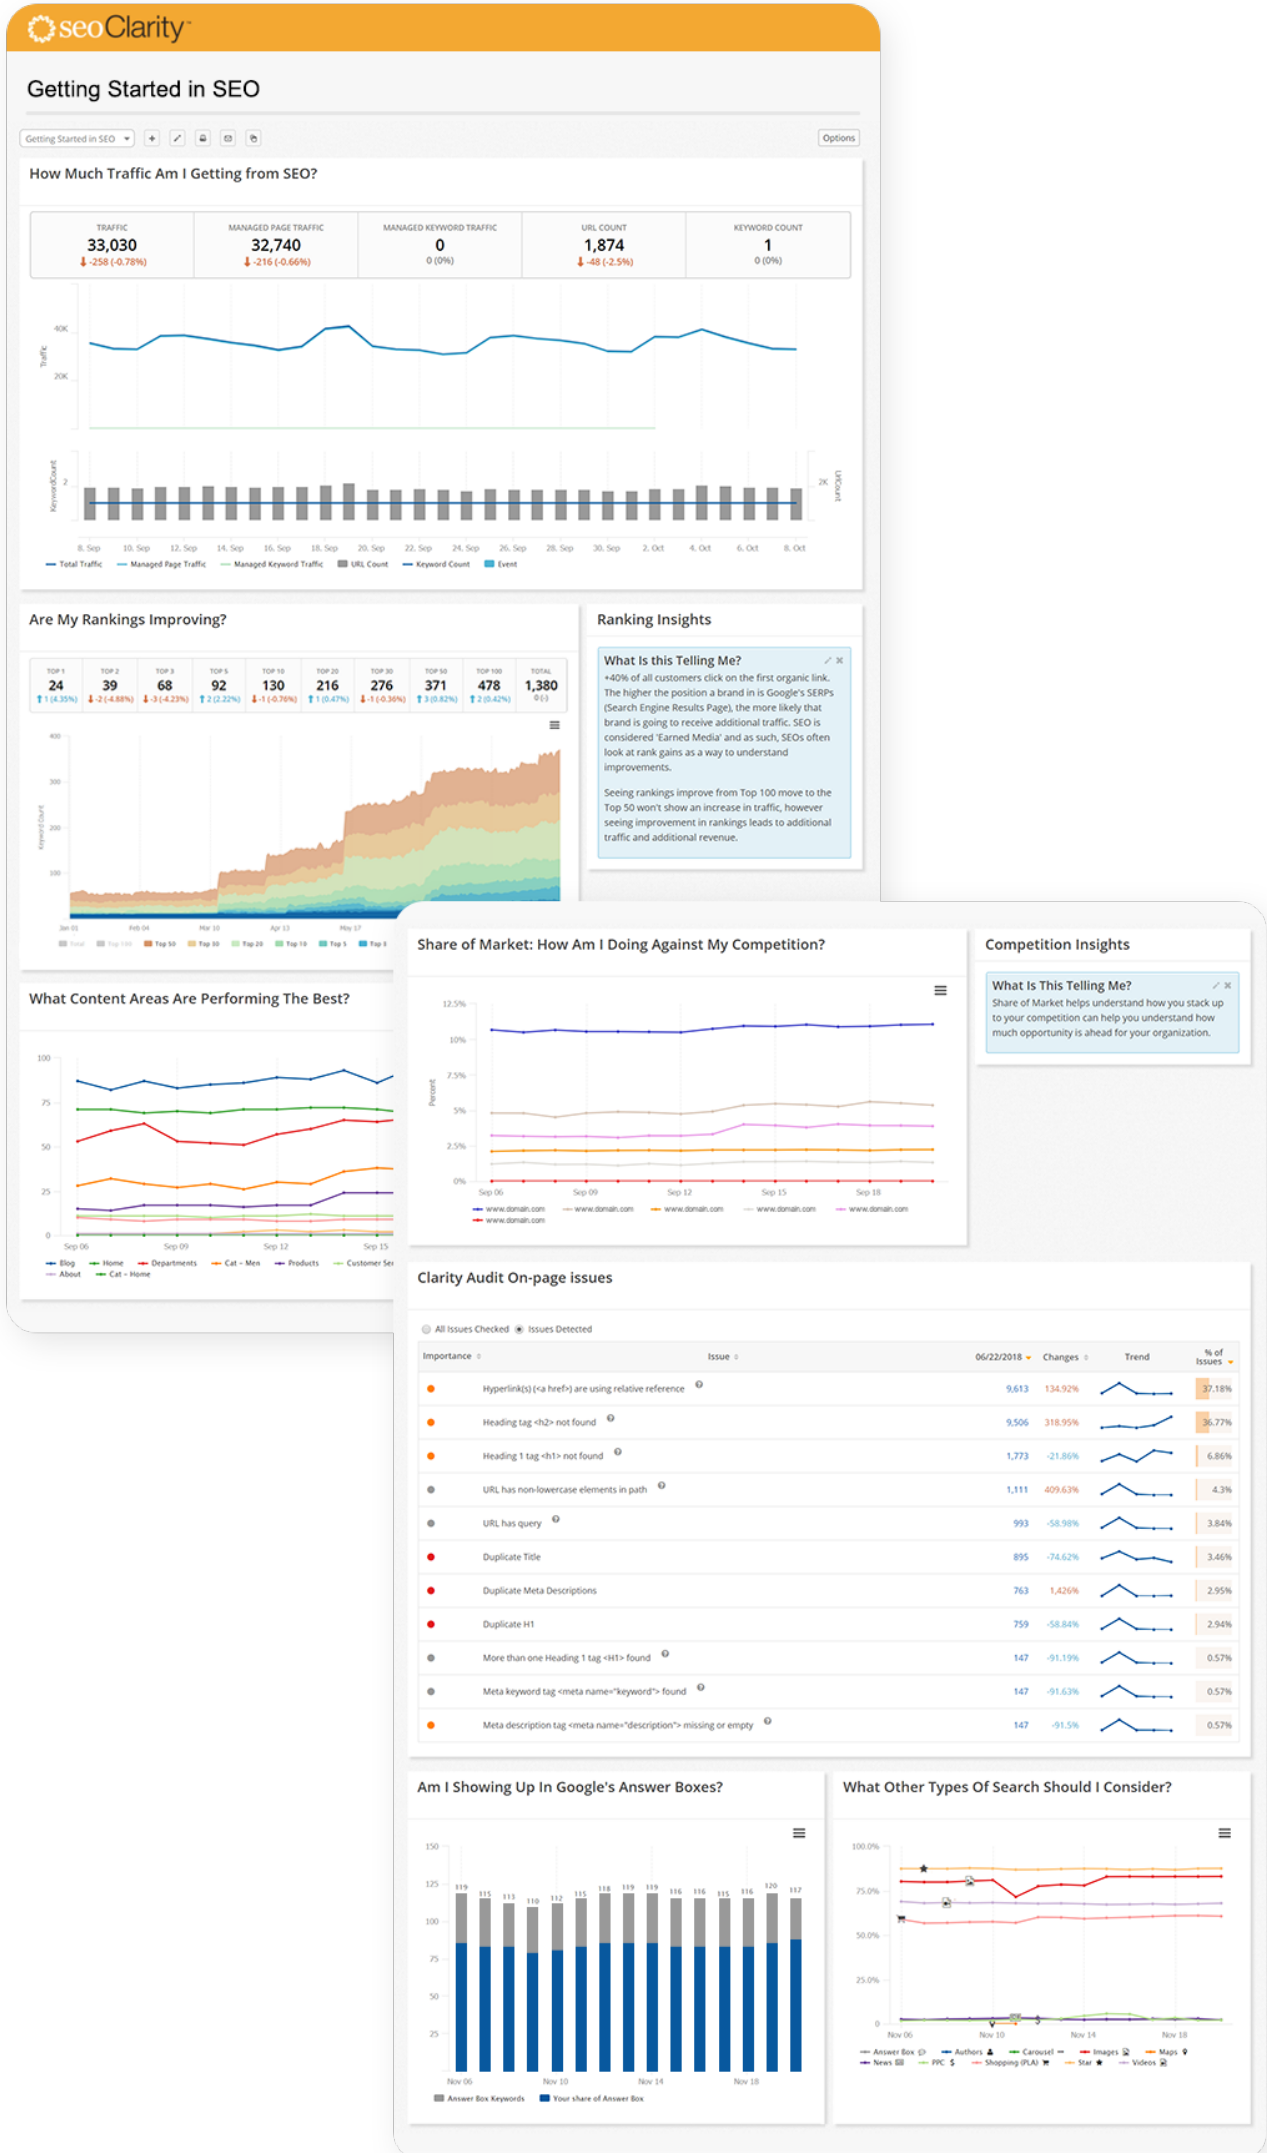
seoClarity

Getting Started in SEO

Getting Started in SEO

Options

How Much Traffic Am I Getting from SEO?

| TRAFFIC | MANAGED PAGE TRAFFIC | MANAGED KEYWORD TRAFFIC | URL COUNT | KEYWORD COUNT |
|---|---|---|---|---|
| 33,030 | 32,740 | 0 | 1,874 | 1 |
| -258 (-0.78%) | -216 (-0.66%) | 0 (0%) | -48 (-2.5%) | 0 (0%) |

40K
20K
Traffic
KeywordCount
URLCount
2K

8. Sep 10. Sep 12. Sep 14. Sep 16. Sep 18. Sep 20. Sep 22. Sep 24. Sep 26. Sep 28. Sep 30. Sep 2. Oct 4. Oct 6. Oct 8. Oct

Total Traffic Managed Page Traffic Managed Keyword Traffic URL Count Keyword Count Event

Are My Rankings Improving?

| TOP 1 | TOP 2 | TOP 3 | TOP 5 | TOP 10 | TOP 20 | TOP 30 | TOP 50 | TOP 100 | TOTAL |
|---|---|---|---|---|---|---|---|---|---|
| 24 | 39 | 68 | 92 | 130 | 216 | 276 | 371 | 478 | 1,380 |
| 1 (4.35%) | -2 (-4.88%) | -3 (-4.23%) | 2 (2.22%) | -1 (-0.76%) | 1 (0.47%) | -1 (-0.36%) | 3 (0.82%) | 2 (0.42%) | 0 (-) |

400
300
200
100
Keyword Count
Jan 01 Feb 04 Mar 10 Apr 13 May 17
Total Top 100 Top 50 Top 30 Top 20 Top 10 Top 5 Top 3

Ranking Insights

What Is this Telling Me?
+40% of all customers click on the first organic link. The higher the position a brand in is Google's SERPs (Search Engine Results Page), the more likely that brand is going to receive additional traffic. SEO is considered 'Earned Media' and as such, SEOs often look at rank gains as a way to understand improvements.

Seeing rankings improve from Top 100 move to the Top 50 won't show an increase in traffic, however seeing improvement in rankings leads to additional traffic and additional revenue.

What Content Areas Are Performing The Best?

100
75
50
25
0
Sep 06 Sep 09 Sep 12 Sep 15
Blog Home Departments Cat - Men Products Customer Ser
About Cat - Home

Share of Market: How Am I Doing Against My Competition?

12.5%
10%
7.5%
5%
2.5%
0%
Percent
Sep 06 Sep 09 Sep 12 Sep 15 Sep 18
www.domain.com www.domain.com www.domain.com www.domain.com www.domain.com
www.domain.com

Competition Insights

What Is This Telling Me?
Share of Market helps understand how you stack up to your competition can help you understand how much opportunity is ahead for your organization.

Clarity Audit On-page issues

All Issues Checked Issues Detected

| Importance | Issue | 06/22/2018 | Changes | Trend | % of Issues |
|---|---|---|---|---|---|
| | Hyperlink(s) (<a href>) are using relative reference | 9,613 | 134.92% | | 37.18% |
| | Heading tag <h2> not found | 9,506 | 318.95% | | 36.77% |
| | Heading 1 tag <h1> not found | 1,773 | -21.86% | | 6.86% |
| | URL has non-lowercase elements in path | 1,111 | 409.63% | | 4.3% |
| | URL has query | 993 | -58.98% | | 3.84% |
| | Duplicate Title | 895 | -74.62% | | 3.46% |
| | Duplicate Meta Descriptions | 763 | 1,426% | | 2.95% |
| | Duplicate H1 | 759 | -58.84% | | 2.94% |
| | More than one Heading 1 tag <H1> found | 147 | -91.19% | | 0.57% |
| | Meta keyword tag <meta name="keyword"> found | 147 | -91.63% | | 0.57% |
| | Meta description tag <meta name="description"> missing or empty | 147 | -91.5% | | 0.57% |

Am I Showing Up In Google's Answer Boxes?

150
125
100
75
50
25
119 115 113 110 112 115 118 119 119 116 116 115 116 120 117
Nov 06 Nov 10 Nov 14 Nov 18
Answer Box Keywords Your share of Answer Box

What Other Types Of Search Should I Consider?

100.0%
75.0%
50.0%
25.0%
0
Nov 06 Nov 10 Nov 14 Nov 18
Answer Box Authors Carousel Images Maps
News PPC Shopping (PLA) Star Videos